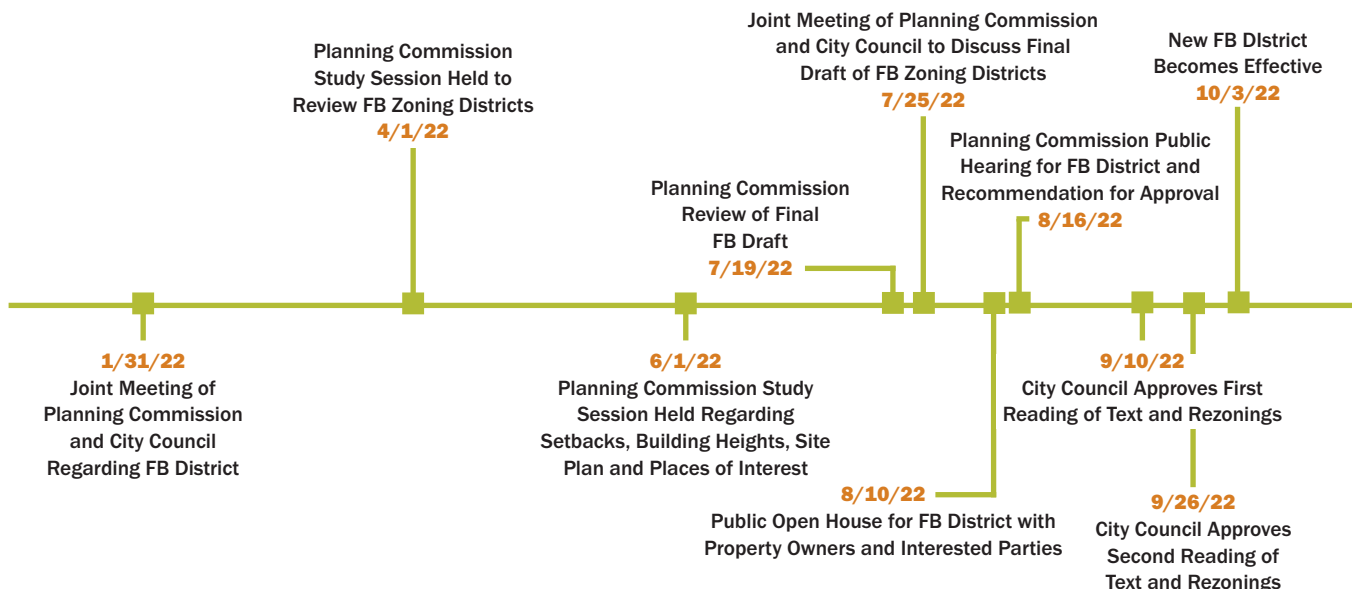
Planning Commission Study Session Held to Review FB Zoning Districts
4/1/22

Joint Meeting of Planning Commission and City Council to Discuss Final Draft of FB Zoning Districts
7/25/22

New FB DIstrict Becomes Effective
10/3/22

Planning Commission Public Hearing for FB District and Recommendation for Approval
8/16/22

Planning Commission Review of Final FB Draft
7/19/22

1/31/22
Joint Meeting of Planning Commission and City Council Regarding FB District

6/1/22
Planning Commission Study Session Held Regarding Setbacks, Building Heights, Site Plan and Places of Interest

9/10/22
City Council Approves First Reading of Text and Rezonings

8/10/22
Public Open House for FB District with Property Owners and Interested Parties

9/26/22
City Council Approves Second Reading of Text and Rezonings